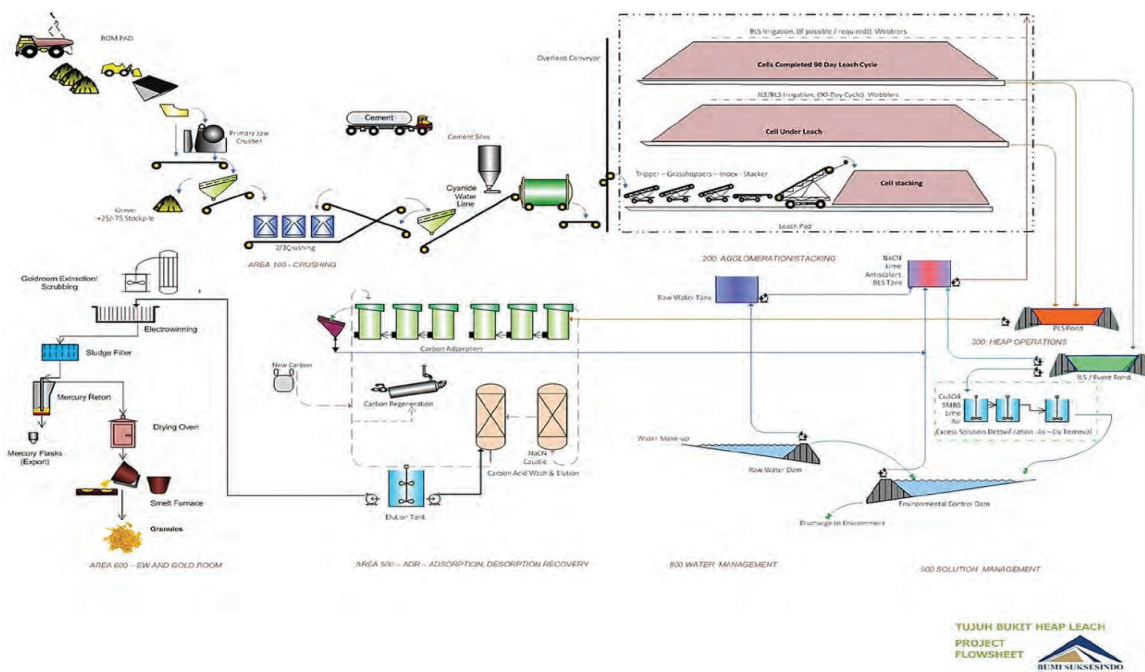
ROM PAD

Primary Jaw Crusher

Gravel +25/-75 Stockpile

2/3 Crushing

AREA 100 - CRUSHING

Cement

Cement Silos

Cyanide Water Lime

Overland Conveyor

BLS Irrigation, (If possible / required), Wobblers

Cells Completed 90 Day Leach Cycle

ILS/BLS Irrigation, (90-Day Cycle), Wobblers

Cell Under Leach

Tripper – Grasshoppers – Index - Stacker

Cell stacking

Leach Pad

200: AGGLOMERATION/STACKING

NaCN Lime Antiscalant BLS Tank

Raw Water Tank

PLS Pond

300: HEAP OPERATIONS

ILS / Event Pond

CuSO4 SMBS Lime Air

Excess Solution Detoxification - As - Cu Removal

Goldroom Extraction/ Scrubbing

Electrowinning

Sludge Filter

Mercury Retort

Mercury Flasks (Export)

Drying Oven

Smelt Furnace

Granules

AREA 600 – EW AND GOLD ROOM

Carbon Adsorption

New Carbon

Carbon Regeneration

NaCN Caustic

Carbon Acid Wash & Elution

Elution Tank

AREA 500 – ADR – ADSORPTION, DESORPTION RECOVERY

Water Make-up

Raw Water Dam

800 WATER MANAGEMENT

Environmental Control Dam

Discharge to Environment

500 SOLUTION MANAGEMENT

TUJUH BUKIT HEAP LEACH

PROJECT FLOWSHEET

BUMI SUKSESINDO